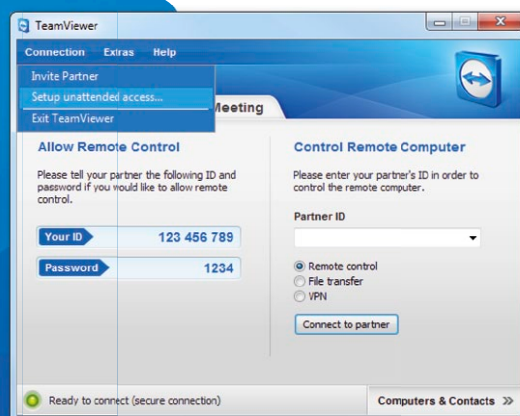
TeamViewer

Connection Extras Help

Invite Partner
Setup unattended access...
Exit TeamViewer

Meeting

Allow Remote Control

Please tell your partner the following ID and password if you would like to allow remote control.

Your ID 123 456 789

Password 1234

Control Remote Computer

Please enter your partner's ID in order to control the remote computer.

Partner ID

Remote control
File transfer
VPN

Connect to partner

Ready to connect (secure connection)

Computers & Contacts »